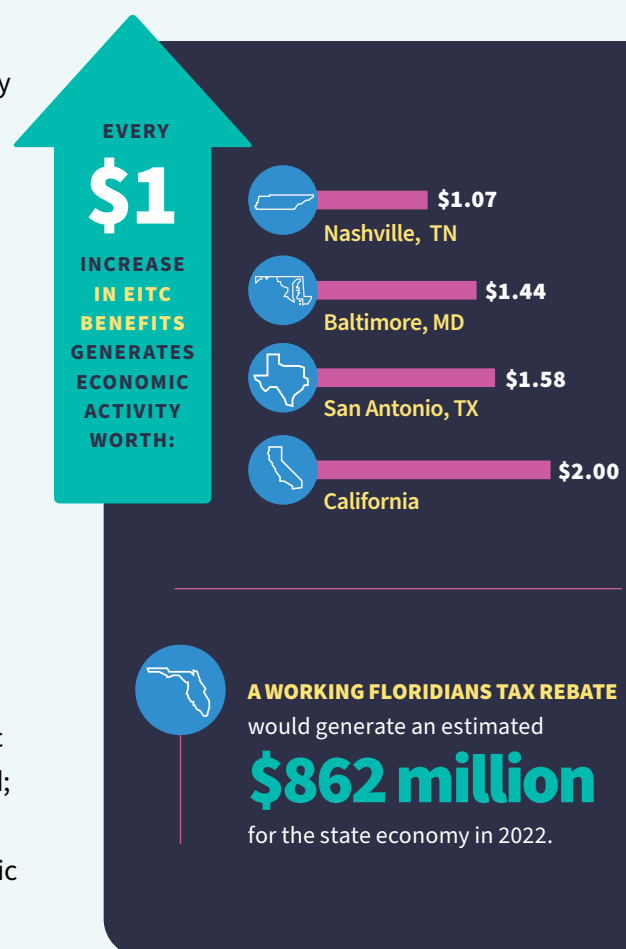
y

t
l;

ic

EVERY
$1
INCREASE IN EITC BENEFITS GENERATES ECONOMIC ACTIVITY WORTH:

$1.07
Nashville, TN

$1.44
Baltimore, MD

$1.58
San Antonio, TX

$2.00
California

A WORKING FLORIDIANS TAX REBATE would generate an estimated
$862 million
for the state economy in 2022.